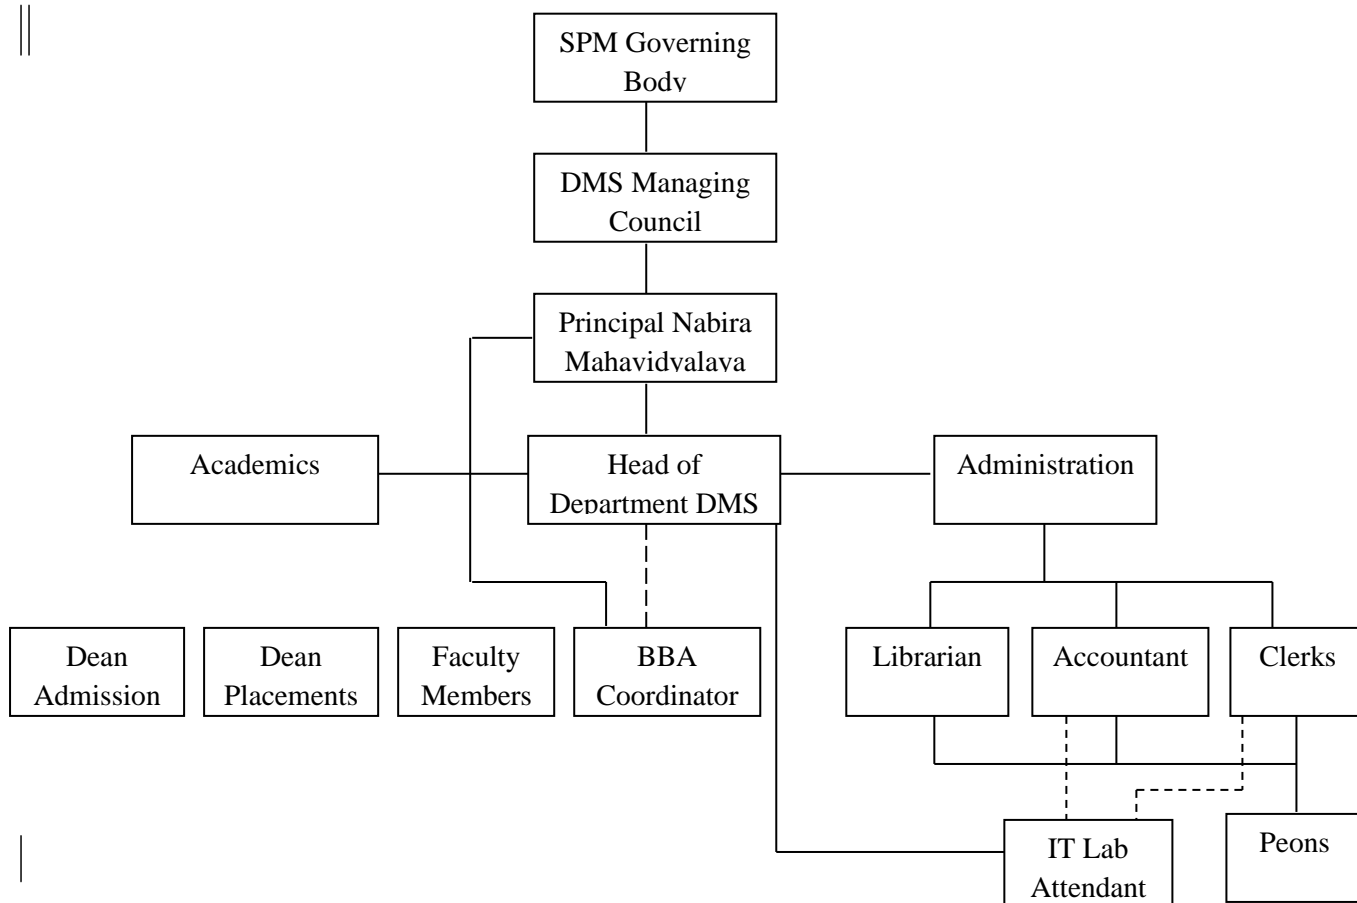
SPM Governing Body

DMS Managing Council

Principal Nabira Mahavidyalaya

Academics

Head of Department DMS

Administration

Dean Admission

Dean Placements

Faculty Members

BBA Coordinator

Librarian

Accountant

Clerks

IT Lab Attendant

Peons